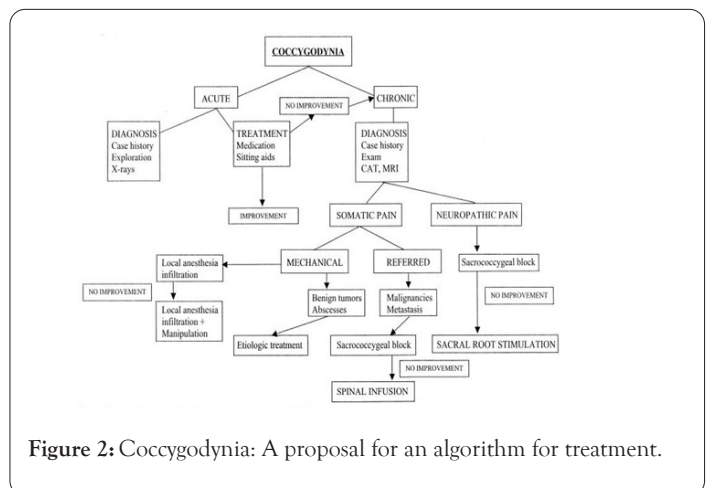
COCCYGODYNIA

ACUTE

NO IMPROVEMENT

CHRONIC

DIAGNOSIS
Case history
Exploration
X-rays

TREATMENT
Medication
Sitting aids

DIAGNOSIS
Case history
Exam
CAT, MRI

IMPROVEMENT

SOMATIC PAIN

NEUROPATHIC PAIN

Local anesthesia infiltration

MECHANICAL

REFERRED

Sacrococcygeal block

NO IMPROVEMENT

Benign tumors
Abscesses

Maligancies
Metastasis

NO IMPROVEMENT

Local anesthesia infiltration + Manipulation

Etiologic treatment

Sacrococcygeal block

SACRAL ROOT STIMULATION

NO IMPROVEMENT

SPINAL INFUSION

Figure 2: Coccygodynia: A proposal for an algorithm for treatment.